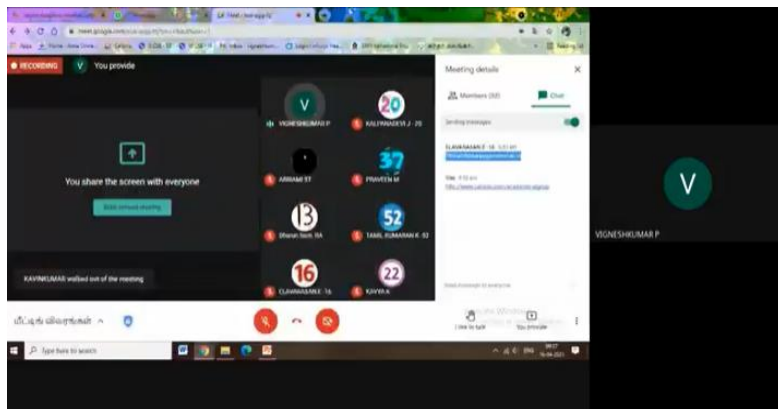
RECORDING

V You provide

You share the screen with everyone

Stop sharing

KAVINKUMAR walked out of the meeting

V

VIGNESHKUMAR P

20

KALPANADEVI J - 20

ABIRAMI ST

37

PRAVEEN M

13

Dharani Sree. BA

52

TAMIL KUMARAN K 52

16

ELAVARASAN E 16

22

KAVIYA A

Meeting details

Members (50)

Chat

Sending messages

ELAVARASAN E - 16

You

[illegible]

மீட்டிங் விவரங்கள்

Type here to search

VIGNESHKUMAR P

V